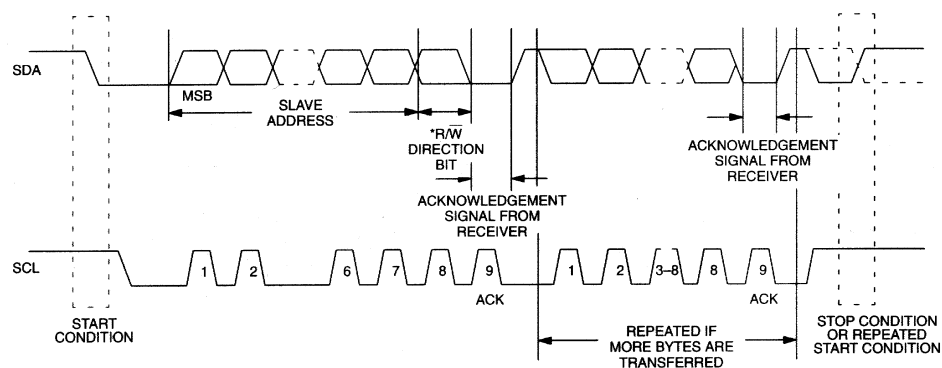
SDA

MSB

SLAVE ADDRESS

*R/$\overline{W}$ DIRECTION BIT

ACKNOWLEDGEMENT SIGNAL FROM RECEIVER

ACKNOWLEDGEMENT SIGNAL FROM RECEIVER

SCL

1 2 6 7 8 9

ACK

1 2 3–8 8 9

ACK

START CONDITION

REPEATED IF MORE BYTES ARE TRANSFERRED

STOP CONDITION OR REPEATED START CONDITION